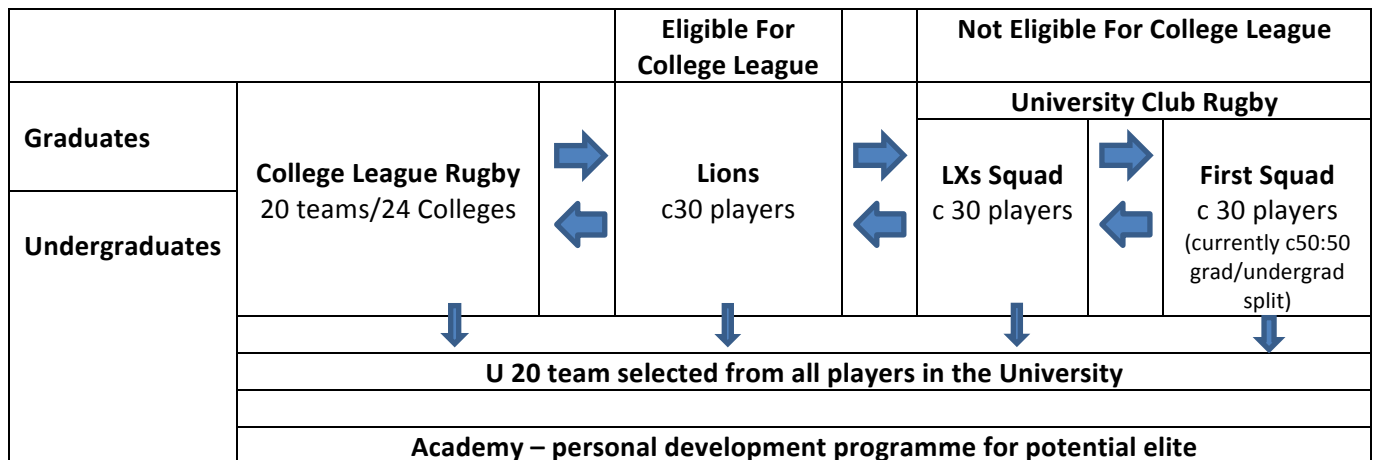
| | | | Eligible For College League | | Not Eligible For College League | | |
|---|---|---|---|---|---|---|---|
| Graduates | College League Rugby 20 teams/24 Colleges | | Lions c30 players | | University Club Rugby | | |
| | | | | | LXs Squad c 30 players | | First Squad c 30 players (currently c50:50 grad/undergrad split) |
| Undergraduates | | | | | | | |
| | U 20 team selected from all players in the University | | | | | | |
| | Academy – personal development programme for potential elite | | | | | | |